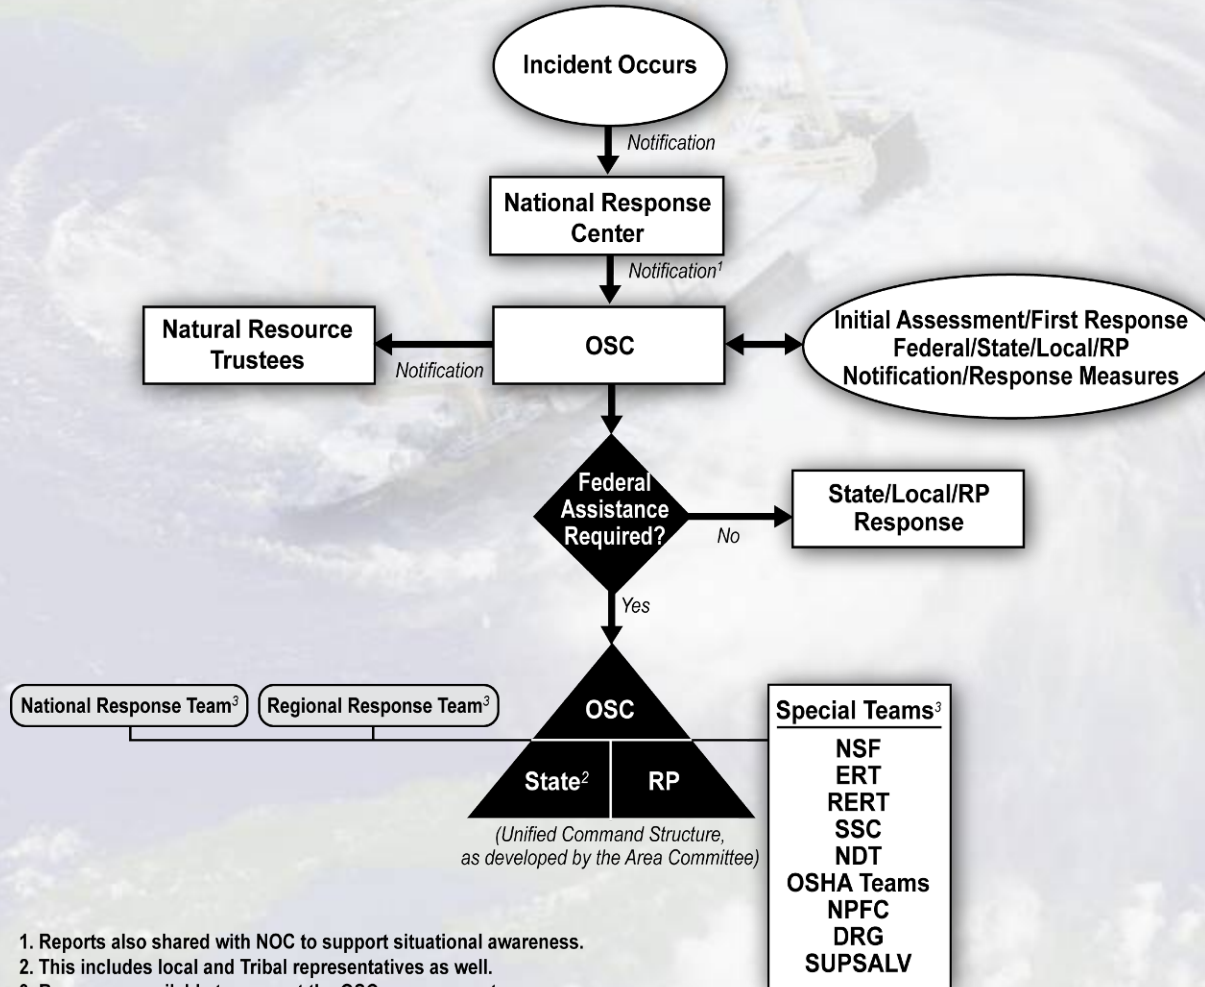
Incident Occurs

Notification

National Response Center

Notification$^1$

Natural Resource Trustees

Notification

OSC

Initial Assessment/First Response
Federal/State/Local/RP
Notification/Response Measures

Federal Assistance Required?

No

State/Local/RP Response

Yes

National Response Team$^3$

Regional Response Team$^3$

OSC

State$^2$

RP

(Unified Command Structure, as developed by the Area Committee)

Special Teams$^3$

NSF
ERT
RERT
SSC
NDT
OSHA Teams
NPFC
DRG
SUPSALV

1. Reports also shared with NOC to support situational awareness.
2. This includes local and Tribal representatives as well.
3. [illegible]